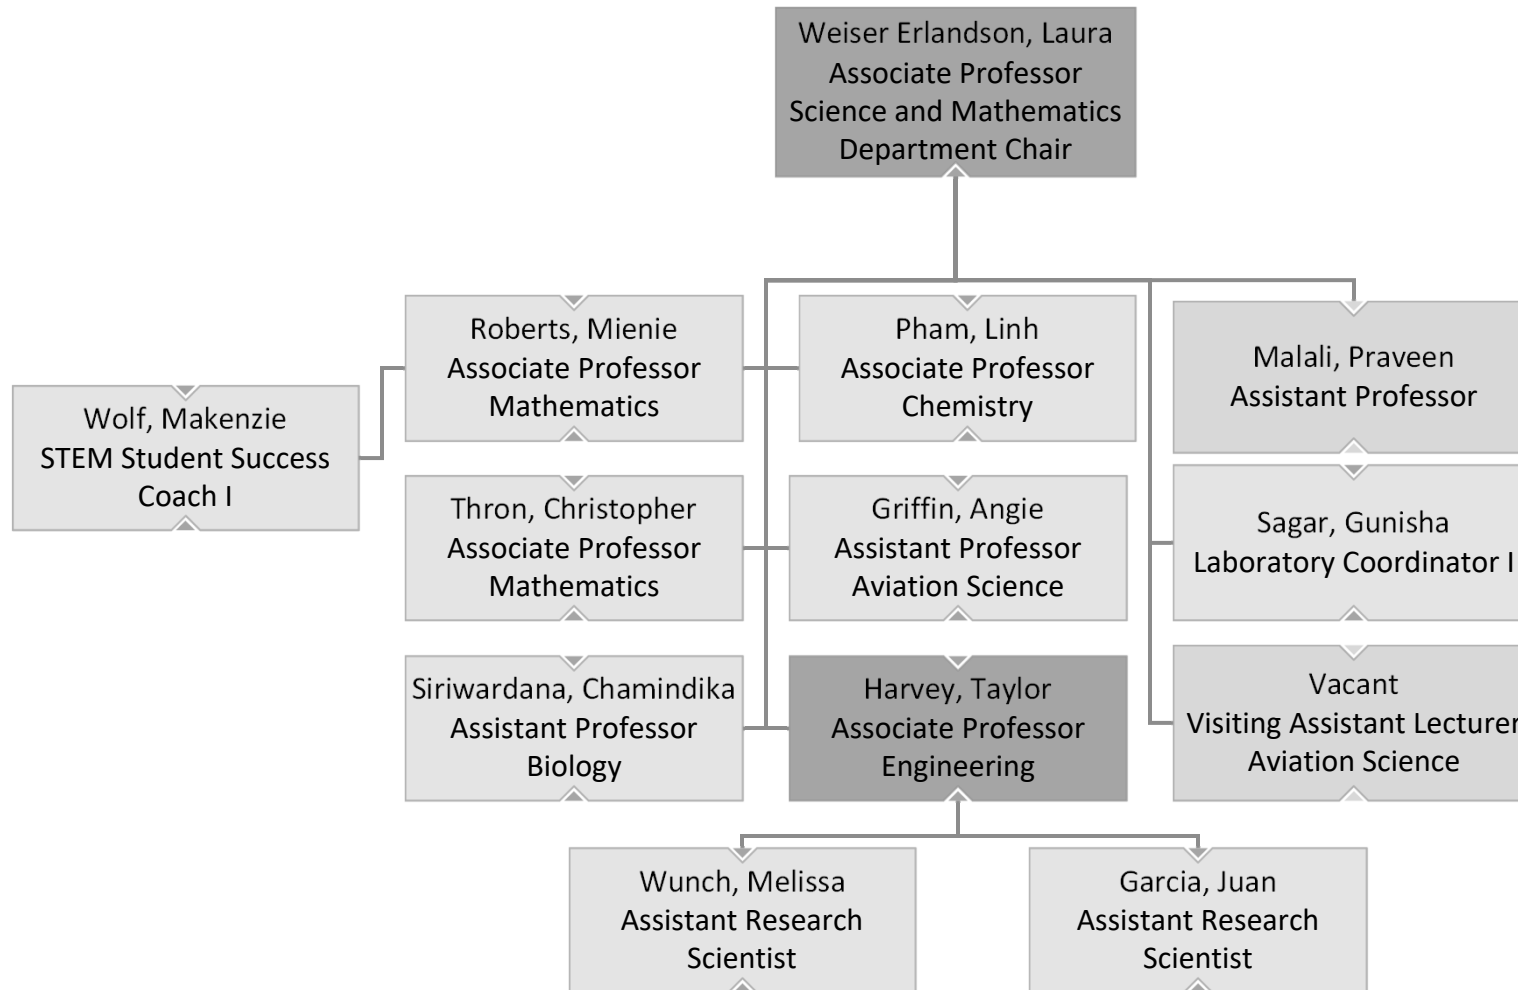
Weiser Erlandson, Laura
Associate Professor
Science and Mathematics
Department Chair

Wolf, Makenzie
STEM Student Success
Coach I

Roberts, Mienie
Associate Professor
Mathematics

Pham, Linh
Associate Professor
Chemistry

Malali, Praveen
Assistant Professor

Thron, Christopher
Associate Professor
Mathematics

Griffin, Angie
Assistant Professor
Aviation Science

Sagar, Gunisha
Laboratory Coordinator I

Siriwardana, Chamindika
Assistant Professor
Biology

Harvey, Taylor
Associate Professor
Engineering

Vacant
Visiting Assistant Lecturer
Aviation Science

Wunch, Melissa
Assistant Research
Scientist

Garcia, Juan
Assistant Research
Scientist